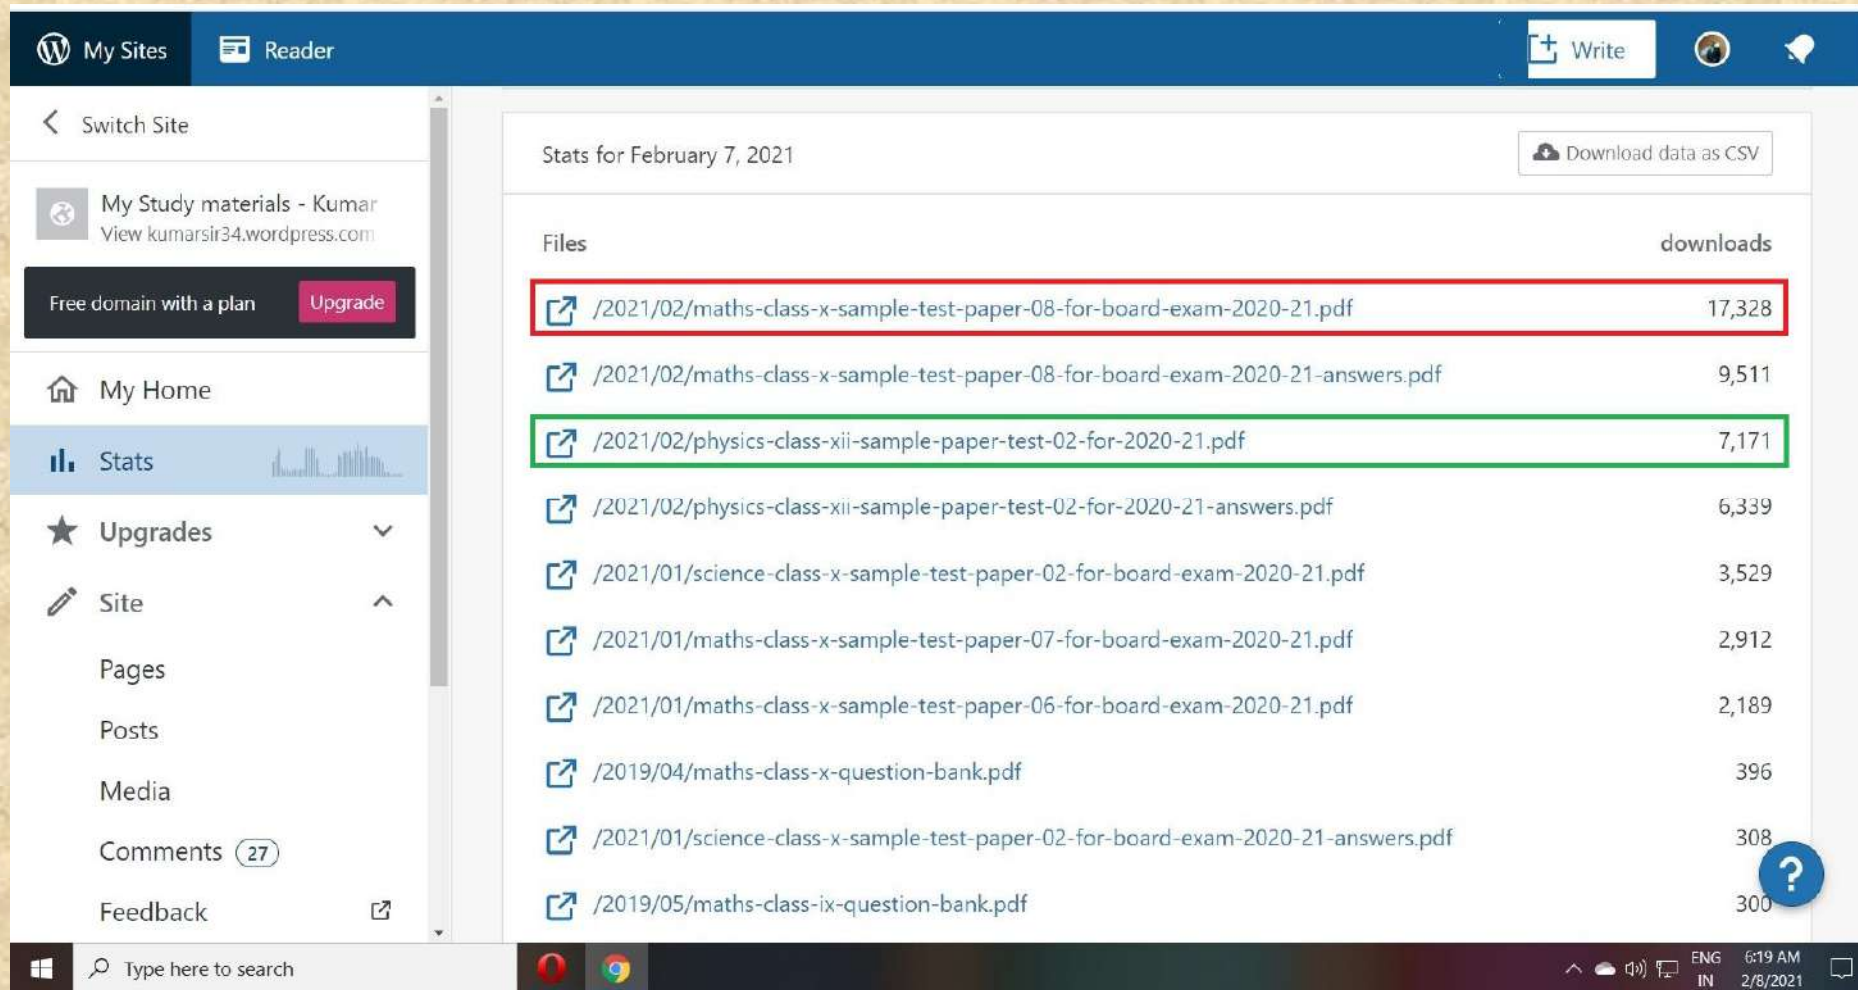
My Sites Reader Write

Switch Site

My Study materials - Kumar
View kumarsir34.wordpress.com

Free domain with a plan Upgrade

My Home
Stats
Upgrades
Site
Pages
Posts
Media
Comments 27
Feedback

Stats for February 7, 2021

Download data as CSV

| Files | downloads |
|---|---|
| /2021/02/maths-class-x-sample-test-paper-08-for-board-exam-2020-21.pdf | 17,328 |
| /2021/02/maths-class-x-sample-test-paper-08-for-board-exam-2020-21-answers.pdf | 9,511 |
| /2021/02/physics-class-xii-sample-paper-test-02-for-2020-21.pdf | 7,171 |
| /2021/02/physics-class-xii-sample-paper-test-02-for-2020-21-answers.pdf | 6,339 |
| /2021/01/science-class-x-sample-test-paper-02-for-board-exam-2020-21.pdf | 3,529 |
| /2021/01/maths-class-x-sample-test-paper-07-for-board-exam-2020-21.pdf | 2,912 |
| /2021/01/maths-class-x-sample-test-paper-06-for-board-exam-2020-21.pdf | 2,189 |
| /2019/04/maths-class-x-question-bank.pdf | 396 |
| /2021/01/science-class-x-sample-test-paper-02-for-board-exam-2020-21-answers.pdf | 308 |
| /2019/05/maths-class-ix-question-bank.pdf | 300 |

Type here to search

ENG IN 6:19 AM 2/8/2021